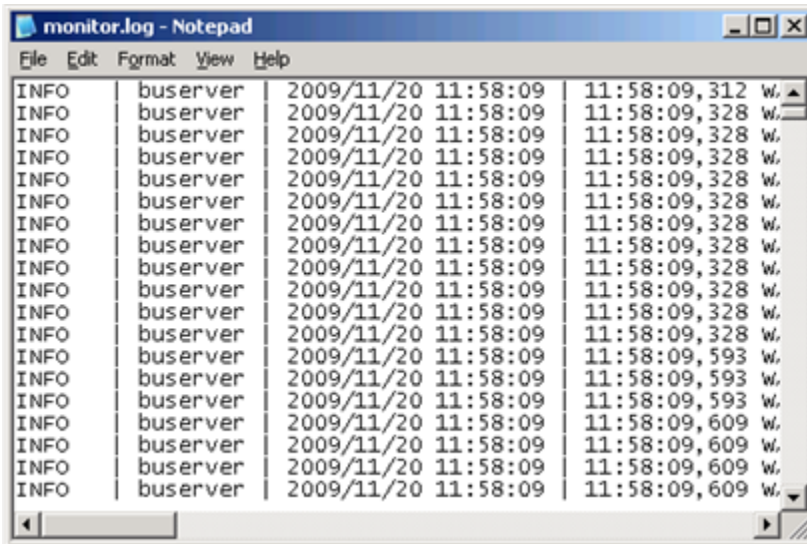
monitor.log - Notepad

File Edit Format View Help

INFO | buserver | 2009/11/20 11:58:09 | 11:58:09,312 W
INFO | buserver | 2009/11/20 11:58:09 | 11:58:09,328 W
INFO | buserver | 2009/11/20 11:58:09 | 11:58:09,328 W
INFO | buserver | 2009/11/20 11:58:09 | 11:58:09,328 W
INFO | buserver | 2009/11/20 11:58:09 | 11:58:09,328 W
INFO | buserver | 2009/11/20 11:58:09 | 11:58:09,328 W
INFO | buserver | 2009/11/20 11:58:09 | 11:58:09,328 W
INFO | buserver | 2009/11/20 11:58:09 | 11:58:09,328 W
INFO | buserver | 2009/11/20 11:58:09 | 11:58:09,328 W
INFO | buserver | 2009/11/20 11:58:09 | 11:58:09,328 W
INFO | buserver | 2009/11/20 11:58:09 | 11:58:09,328 W
INFO | buserver | 2009/11/20 11:58:09 | 11:58:09,328 W
INFO | buserver | 2009/11/20 11:58:09 | 11:58:09,593 W
INFO | buserver | 2009/11/20 11:58:09 | 11:58:09,593 W
INFO | buserver | 2009/11/20 11:58:09 | 11:58:09,593 W
INFO | buserver | 2009/11/20 11:58:09 | 11:58:09,609 W
INFO | buserver | 2009/11/20 11:58:09 | 11:58:09,609 W
INFO | buserver | 2009/11/20 11:58:09 | 11:58:09,609 W
INFO | buserver | 2009/11/20 11:58:09 | 11:58:09,609 W